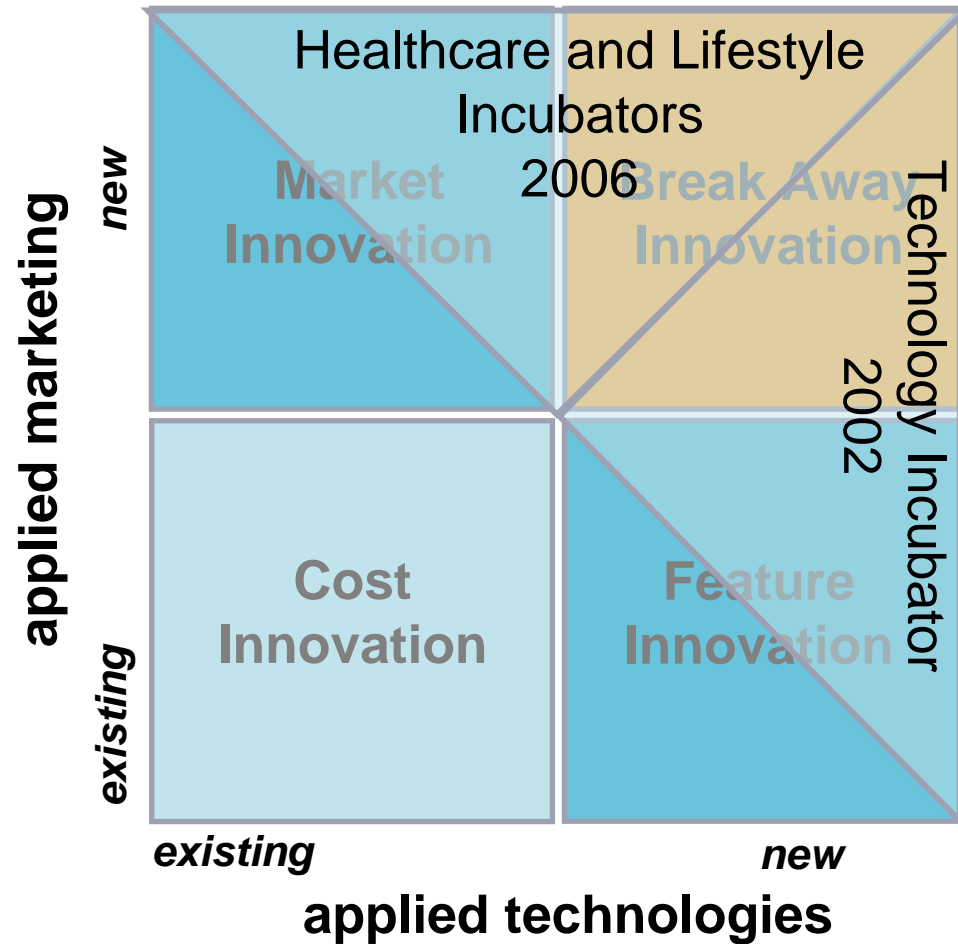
Healthcare and Lifestyle Incubators 2006

Market Innovation

Break Away Innovation

Technology Incubator 2002

Cost Innovation

Feature Innovation

applied marketing

new

existing

existing

new

applied technologies